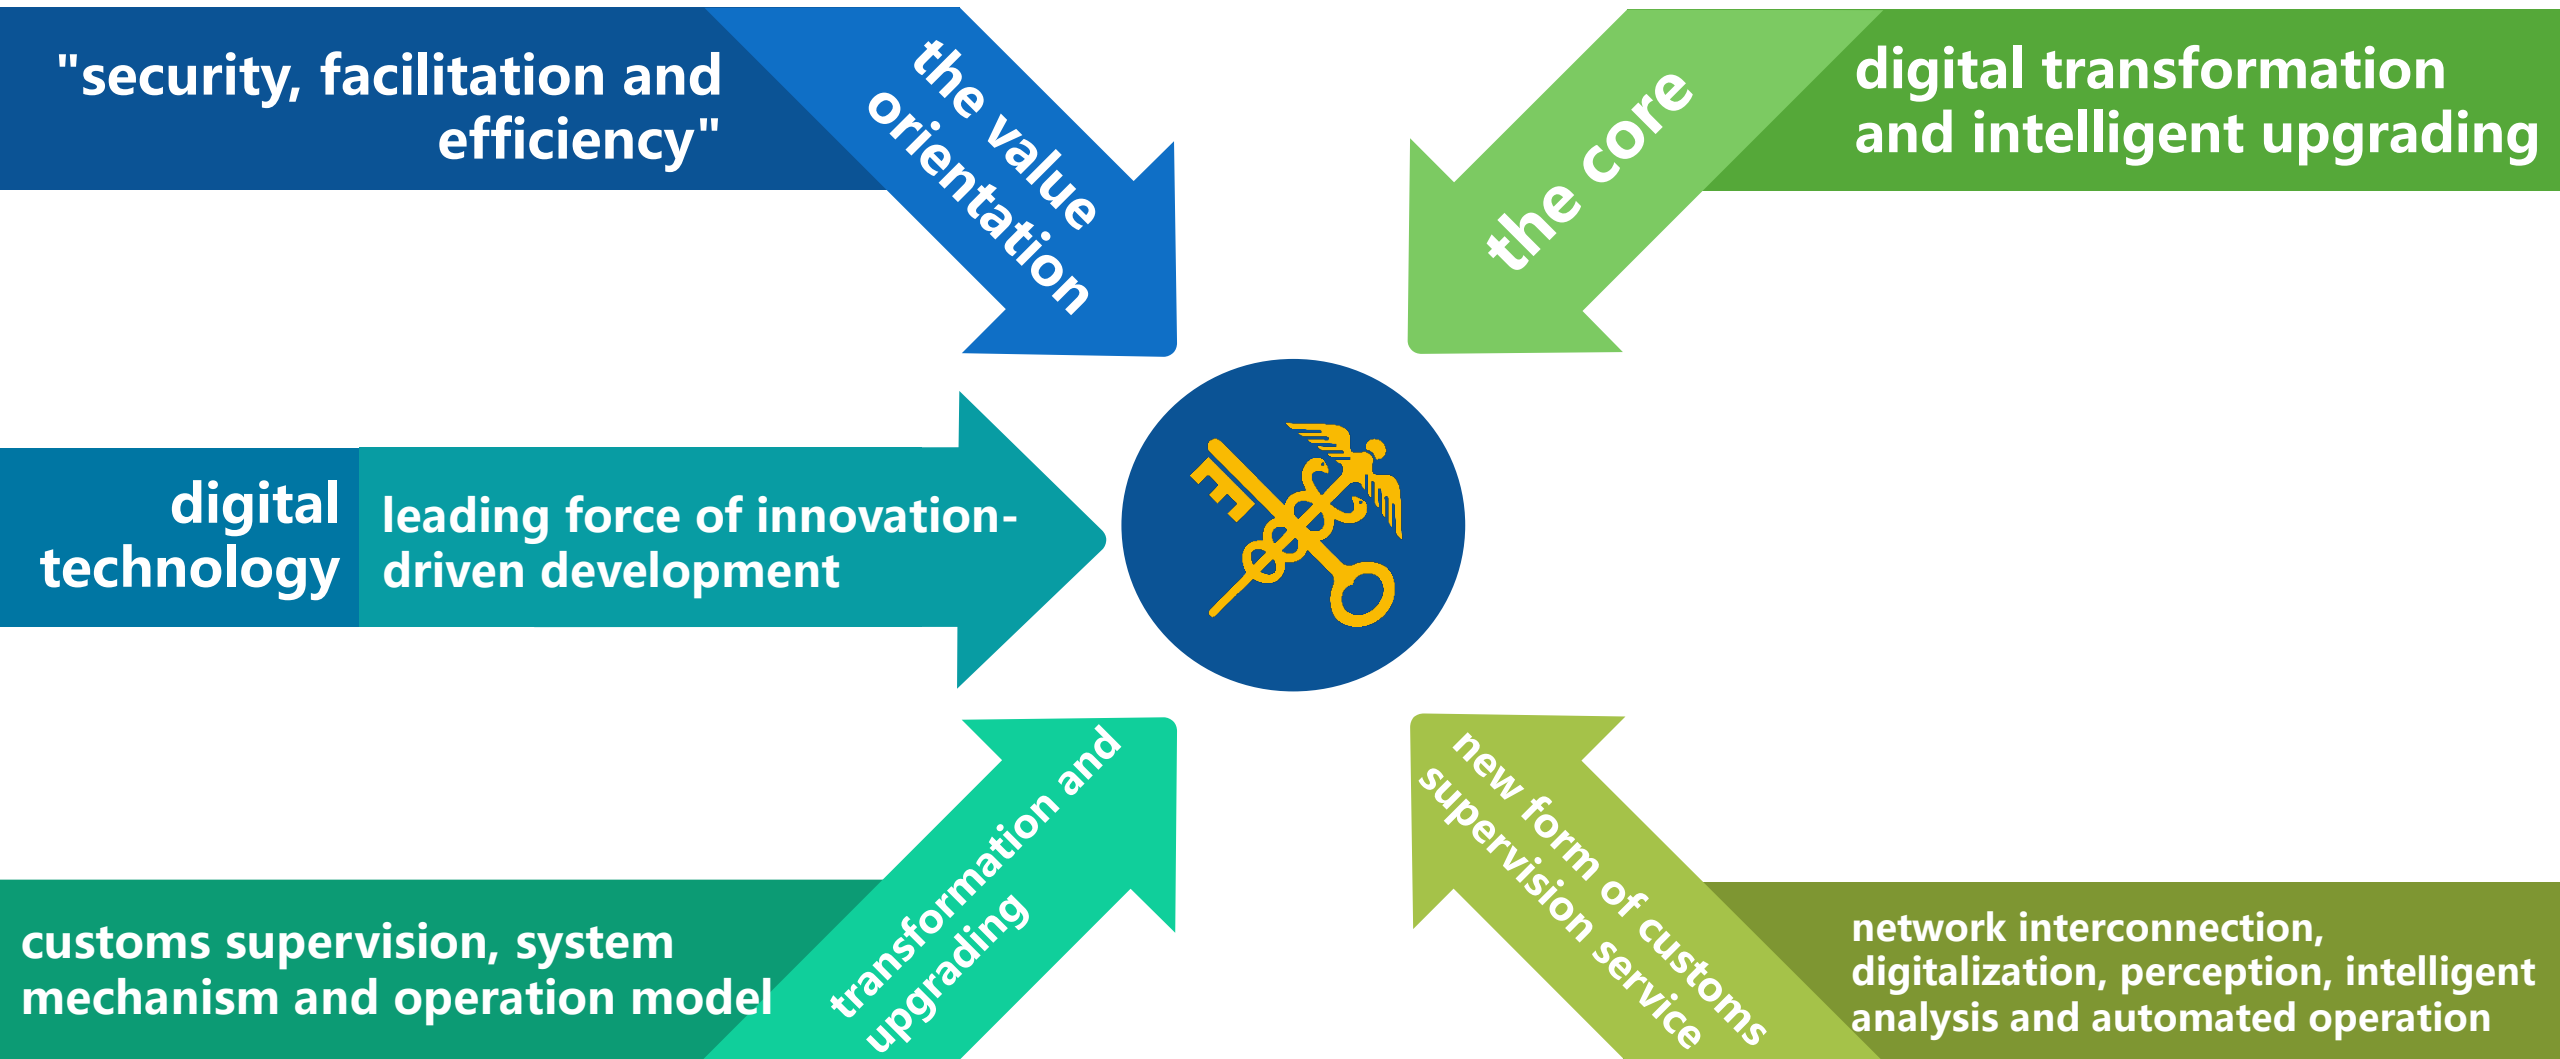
"security, facilitation and efficiency"

the value orientation

the core

digital transformation and intelligent upgrading

digital technology

leading force of innovation-driven development

customs supervision, system mechanism and operation model

transformation and upgrading

new form of customs supervision service

network interconnection, digitalization, perception, intelligent analysis and automated operation